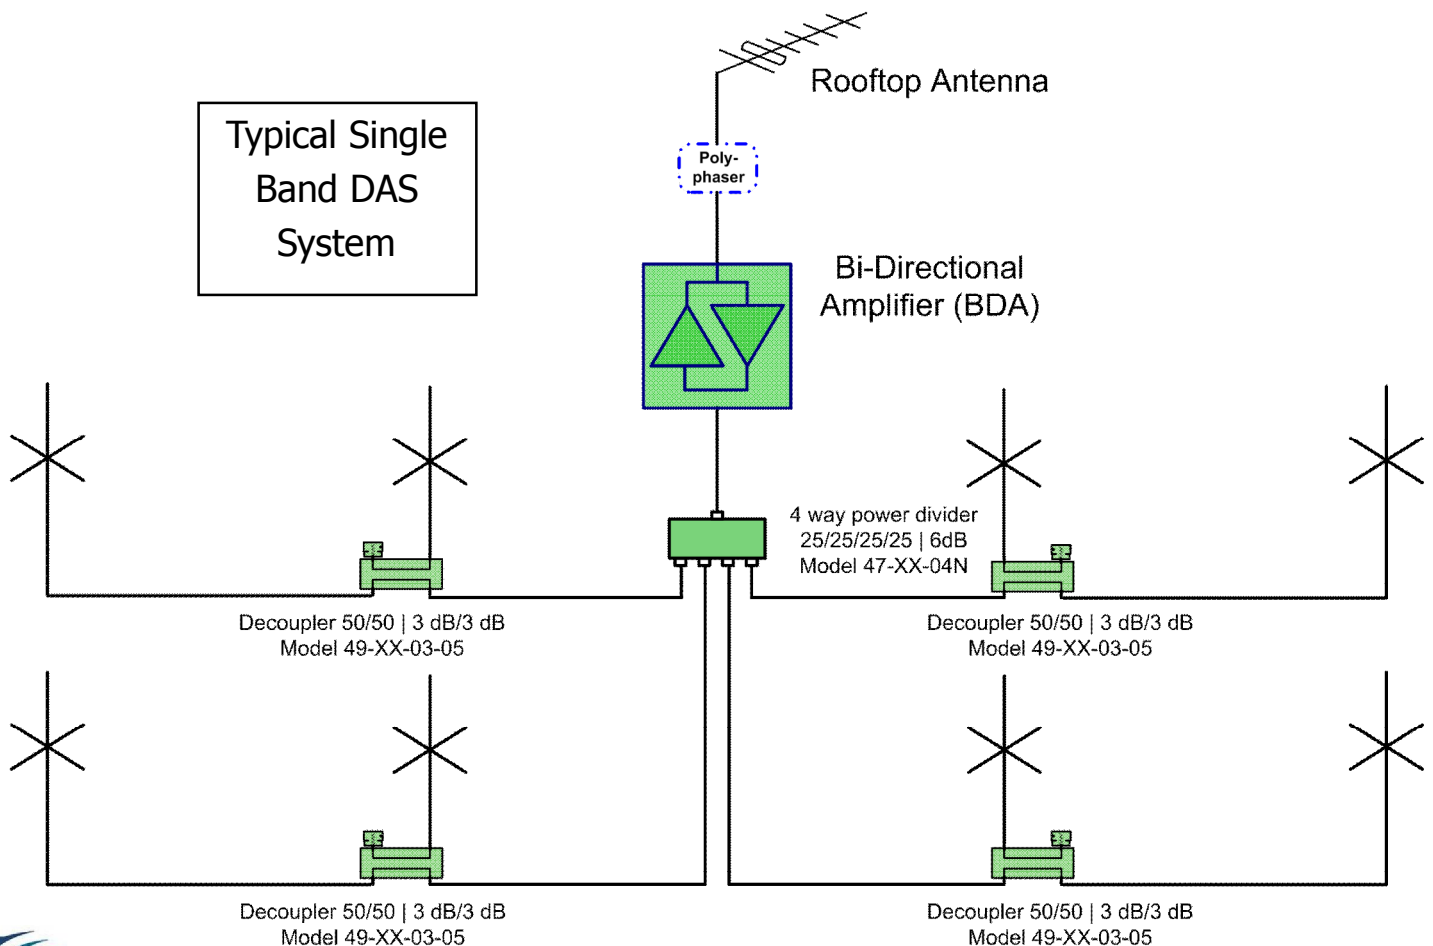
Typical Single Band DAS System

Rooftop Antenna

Poly-phaser

Bi-Directional Amplifier (BDA)

4 way power divider
25/25/25/25 | 6dB
Model 47-XX-04N

Decoupler 50/50 | 3 dB/3 dB
Model 49-XX-03-05

Decoupler 50/50 | 3 dB/3 dB
Model 49-XX-03-05

Decoupler 50/50 | 3 dB/3 dB
Model 49-XX-03-05

Decoupler 50/50 | 3 dB/3 dB
Model 49-XX-03-05